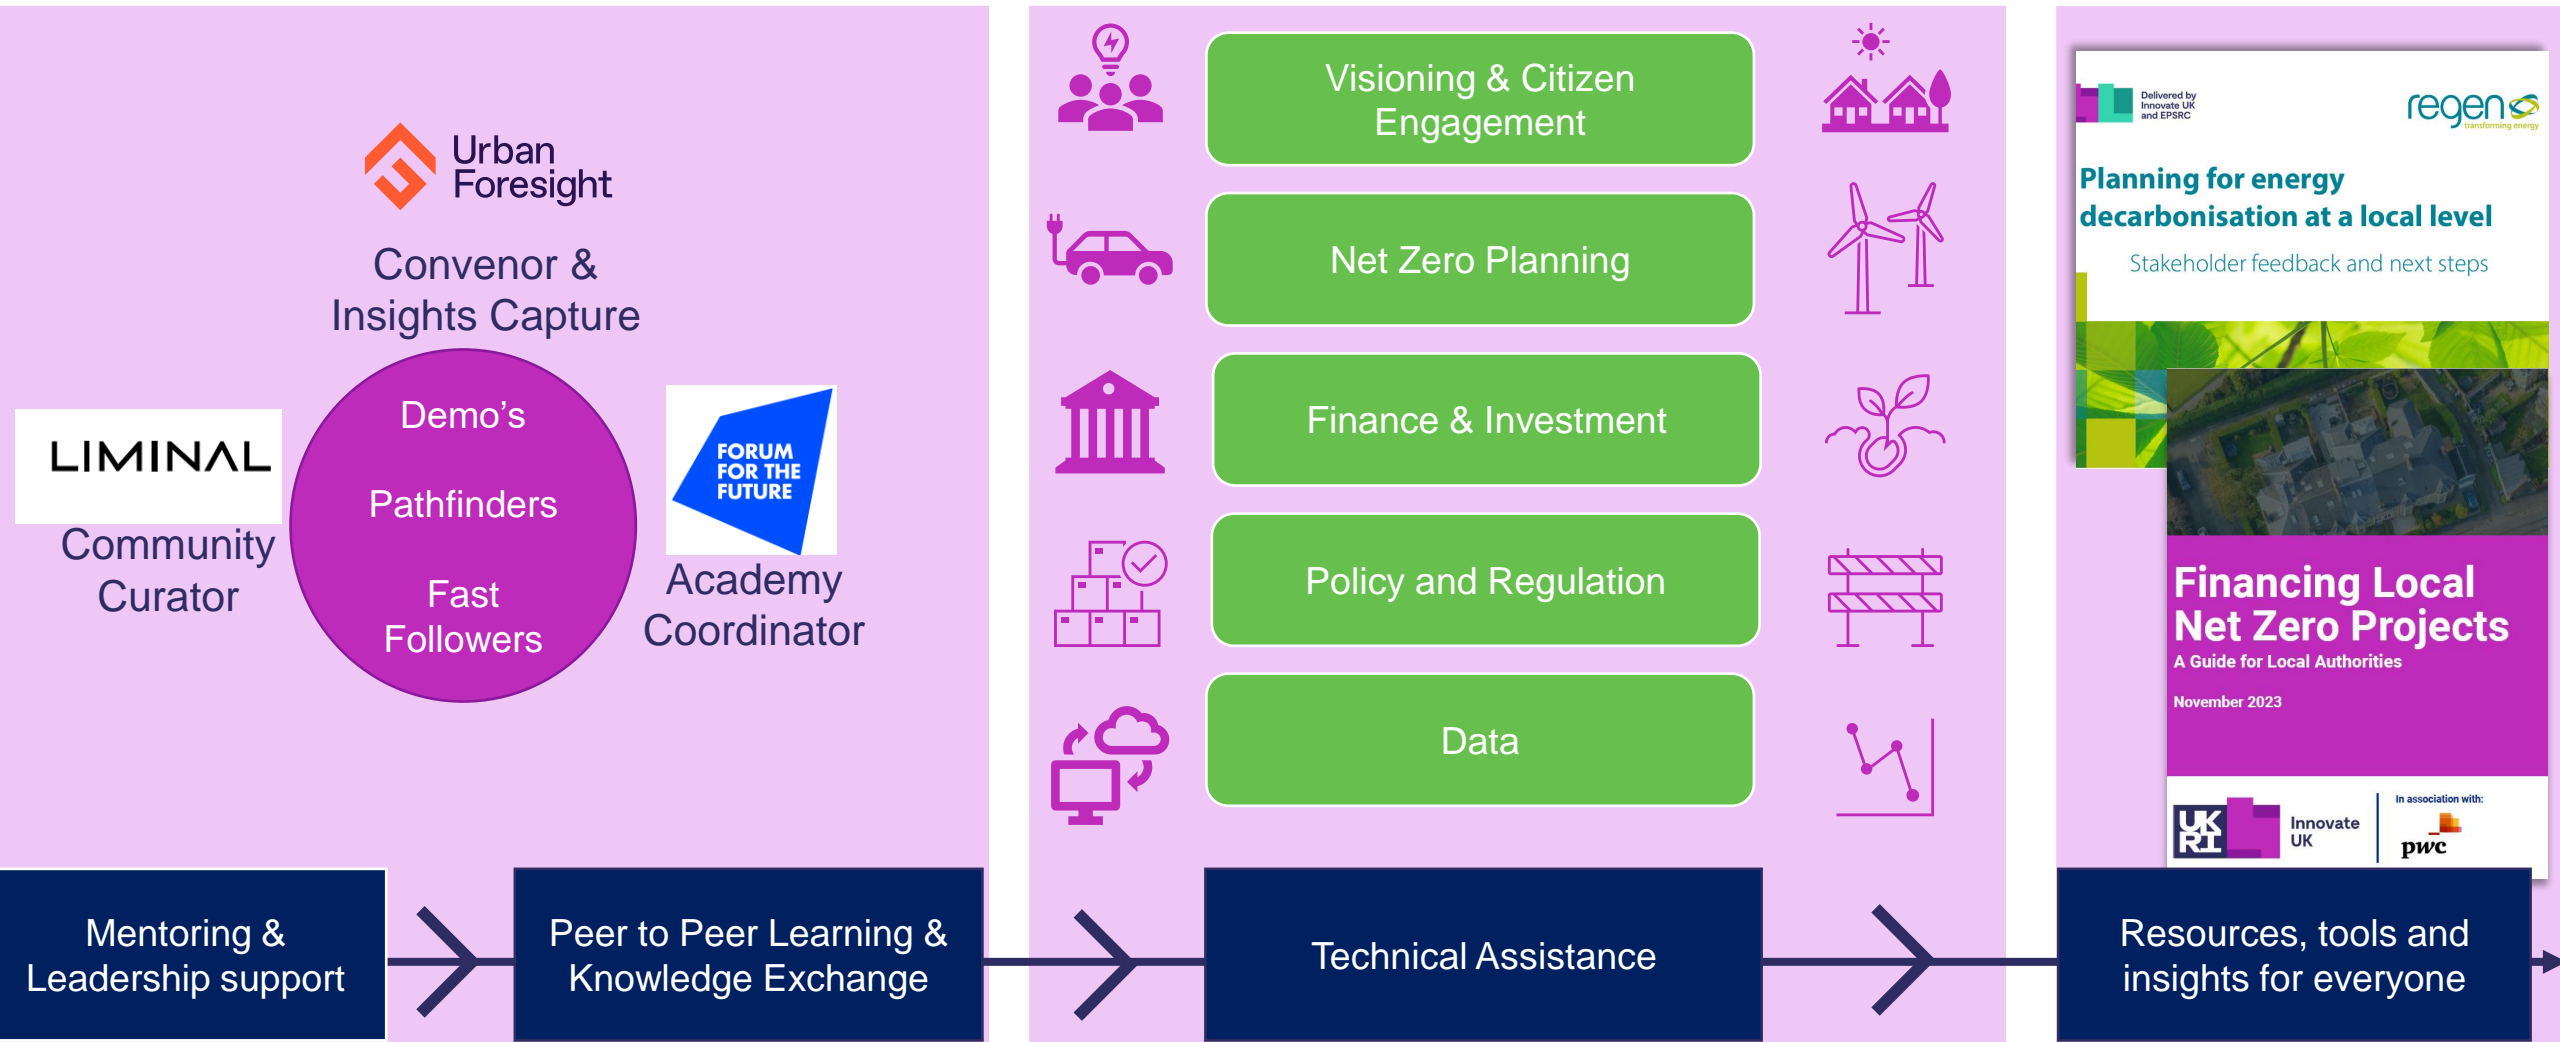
Urban Foresight

Convenor & Insights Capture

LIMINAL

Community Curator

Demo's

Pathfinders

Fast Followers

FORUM FOR THE FUTURE

Academy Coordinator

Visioning & Citizen Engagement

Net Zero Planning

Finance & Investment

Policy and Regulation

Data

Delivered by Innovate UK and EPSRC

regen transforming energy

Planning for energy decarbonisation at a local level

Stakeholder feedback and next steps

Financing Local Net Zero Projects

A Guide for Local Authorities

November 2023

UK RI Innovate UK

In association with:

pwc

Mentoring & Leadership support

Peer to Peer Learning & Knowledge Exchange

Technical Assistance

Resources, tools and insights for everyone